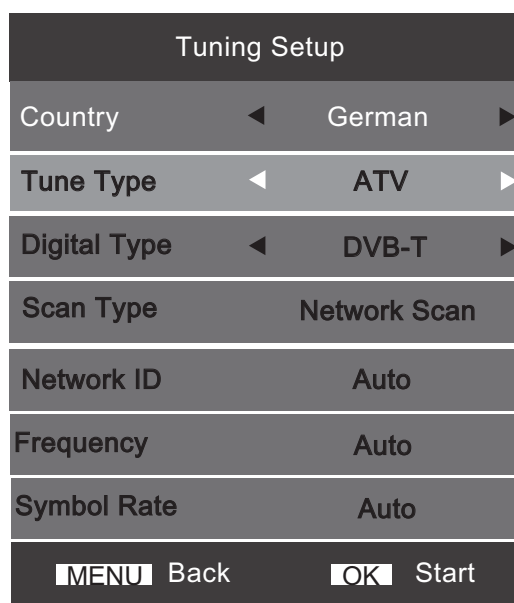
Tuning Setup

| | |
|---|---|
| Country | ◄ German ► |
| Tune Type | ◄ ATV ► |
| Digital Type | ◄ DVB-T ► |
| Scan Type | Network Scan |
| Network ID | Auto |
| Frequency | Auto |
| Symbol Rate | Auto |

MENU Back OK Start